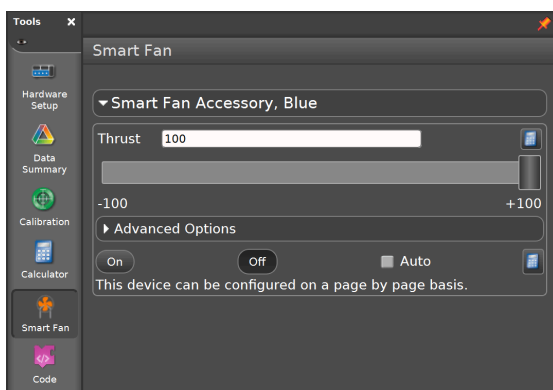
Tools ×

Hardware Setup

Data Summary

Calibration

Calculator

Smart Fan

Code

Smart Fan

▾Smart Fan Accessory, Blue

Thrust 100

-100 +100

▸ Advanced Options

On Off Auto

This device can be configured on a page by page basis.